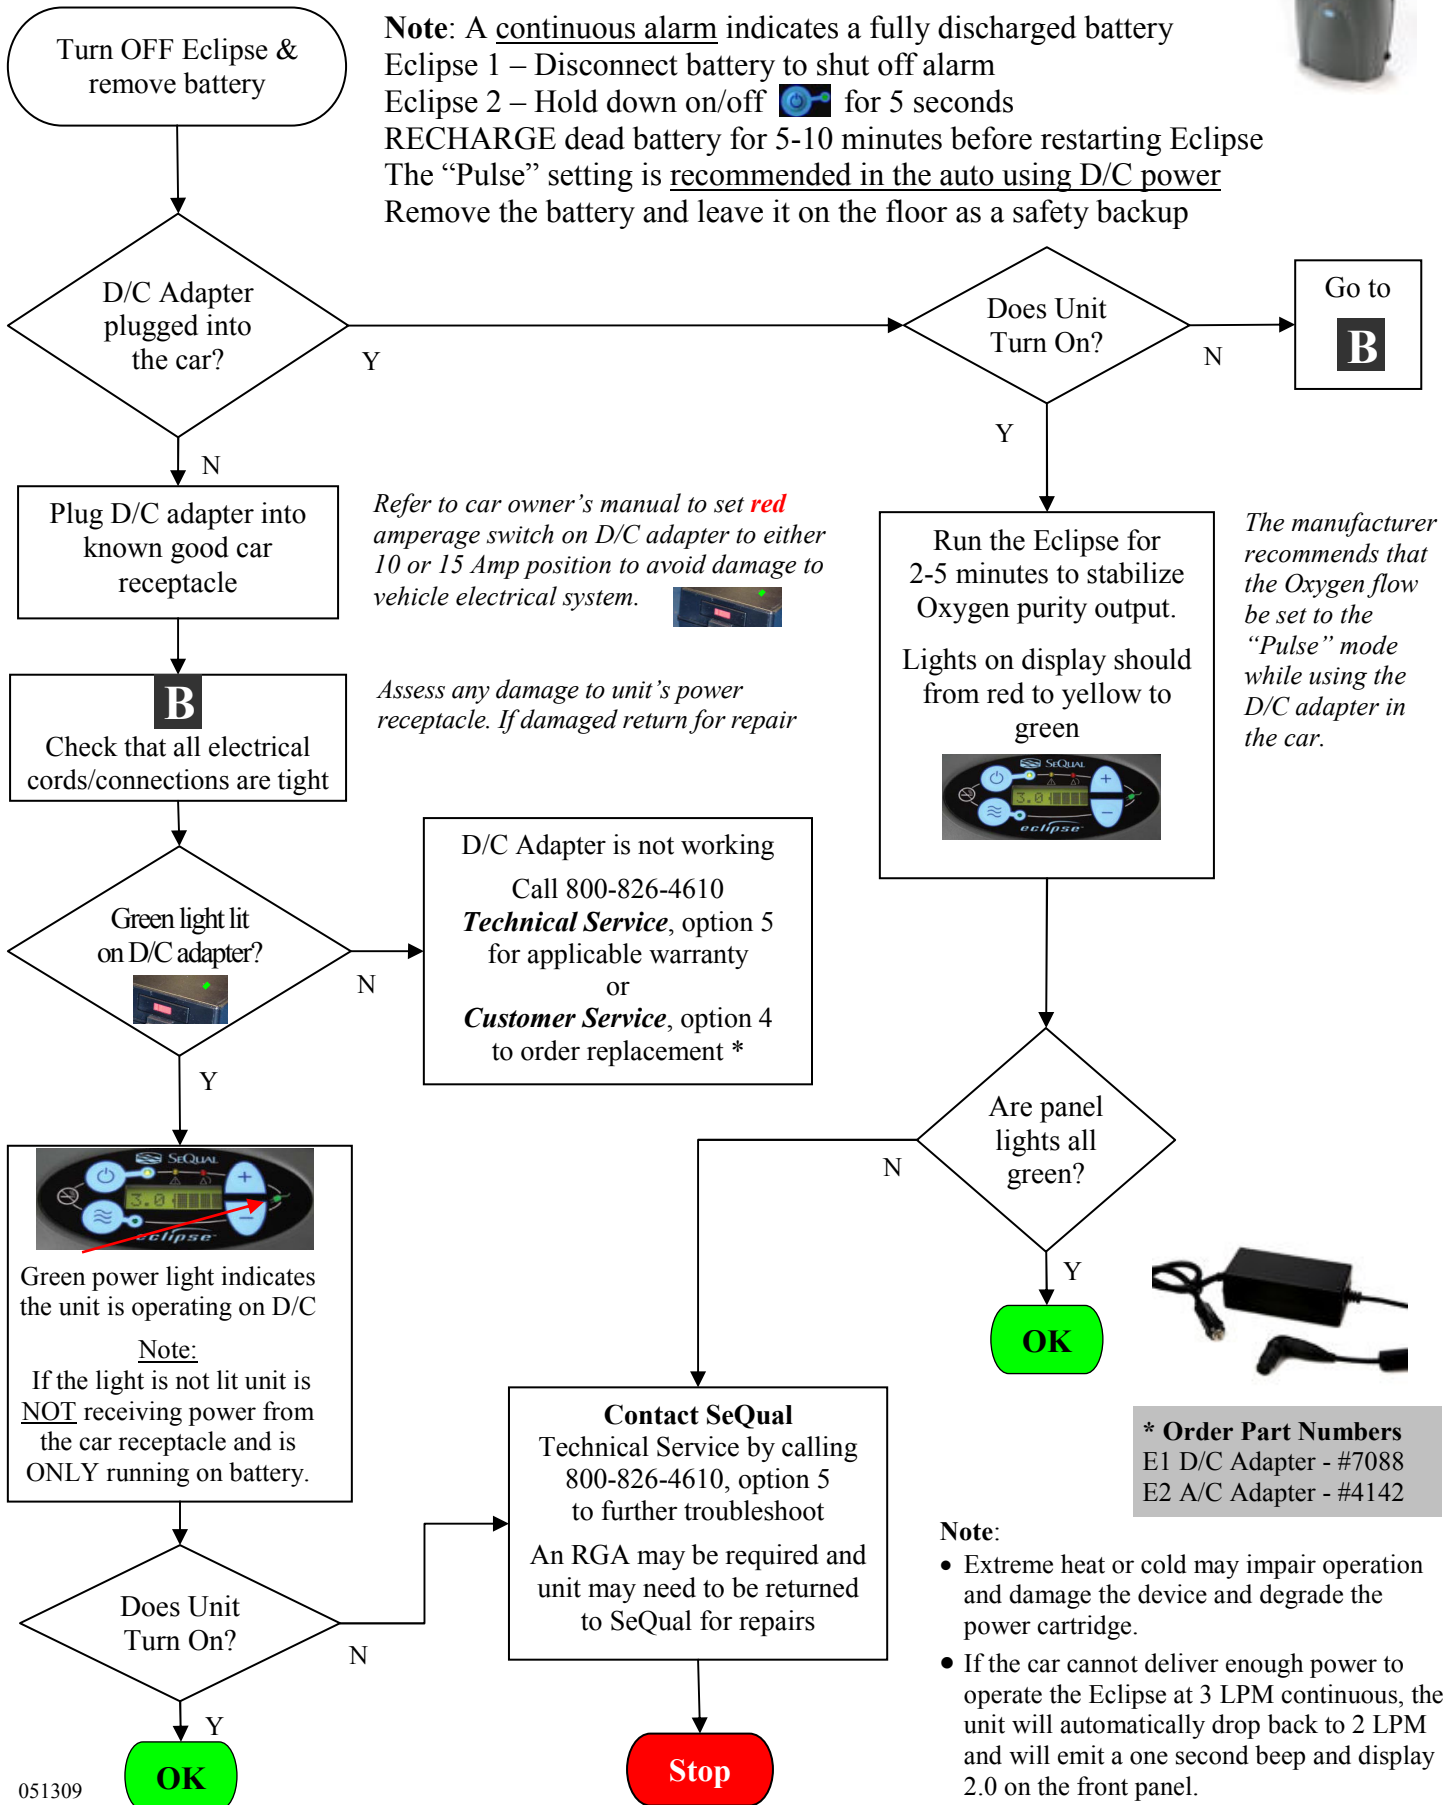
Turn OFF Eclipse & remove battery

**Note**: A continuous alarm indicates a fully discharged battery
Eclipse 1 – Disconnect battery to shut off alarm
Eclipse 2 – Hold down on/off for 5 seconds
RECHARGE dead battery for 5-10 minutes before restarting Eclipse
The "Pulse" setting is recommended in the auto using D/C power
Remove the battery and leave it on the floor as a safety backup

D/C Adapter plugged into the car?

Y

N

Does Unit Turn On?

N

Go to B

Y

Plug D/C adapter into known good car receptacle

*Refer to car owner's manual to set **red** amperage switch on D/C adapter to either 10 or 15 Amp position to avoid damage to vehicle electrical system.*

Run the Eclipse for 2-5 minutes to stabilize Oxygen purity output.

Lights on display should from red to yellow to green

SeQual

3.0

eclipse

*The manufacturer recommends that the Oxygen flow be set to the "Pulse" mode while using the D/C adapter in the car.*

B

Check that all electrical cords/connections are tight

*Assess any damage to unit's power receptacle. If damaged return for repair*

Green light lit on D/C adapter?

N

D/C Adapter is not working

Call 800-826-4610
***Technical Service***, option 5 for applicable warranty
or
***Customer Service***, option 4 to order replacement *

Y

Are panel lights all green?

N

Y

OK

SeQual

3.0

eclipse

Green power light indicates the unit is operating on D/C

Note:
If the light is not lit unit is NOT receiving power from the car receptacle and is ONLY running on battery.

**\* Order Part Numbers**
E1 D/C Adapter - #7088
E2 A/C Adapter - #4142

**Contact SeQual**
Technical Service by calling 800-826-4610, option 5 to further troubleshoot

An RGA may be required and unit may need to be returned to SeQual for repairs

**Note**:
- Extreme heat or cold may impair operation and damage the device and degrade the power cartridge.
- If the car cannot deliver enough power to operate the Eclipse at 3 LPM continuous, the unit will automatically drop back to 2 LPM and will emit a one second beep and display 2.0 on the front panel.

Does Unit Turn On?

N

Y

OK

Stop

051309